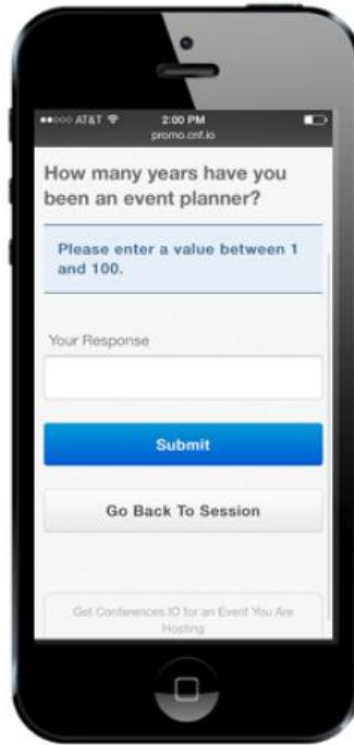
AT&T 2:00 PM
promo.cnf.io

How many years have you been an event planner?

Please enter a value between 1 and 100.

Your Response

Submit

Go Back To Session

Get Conferences.IO for an Event You Are Hosting